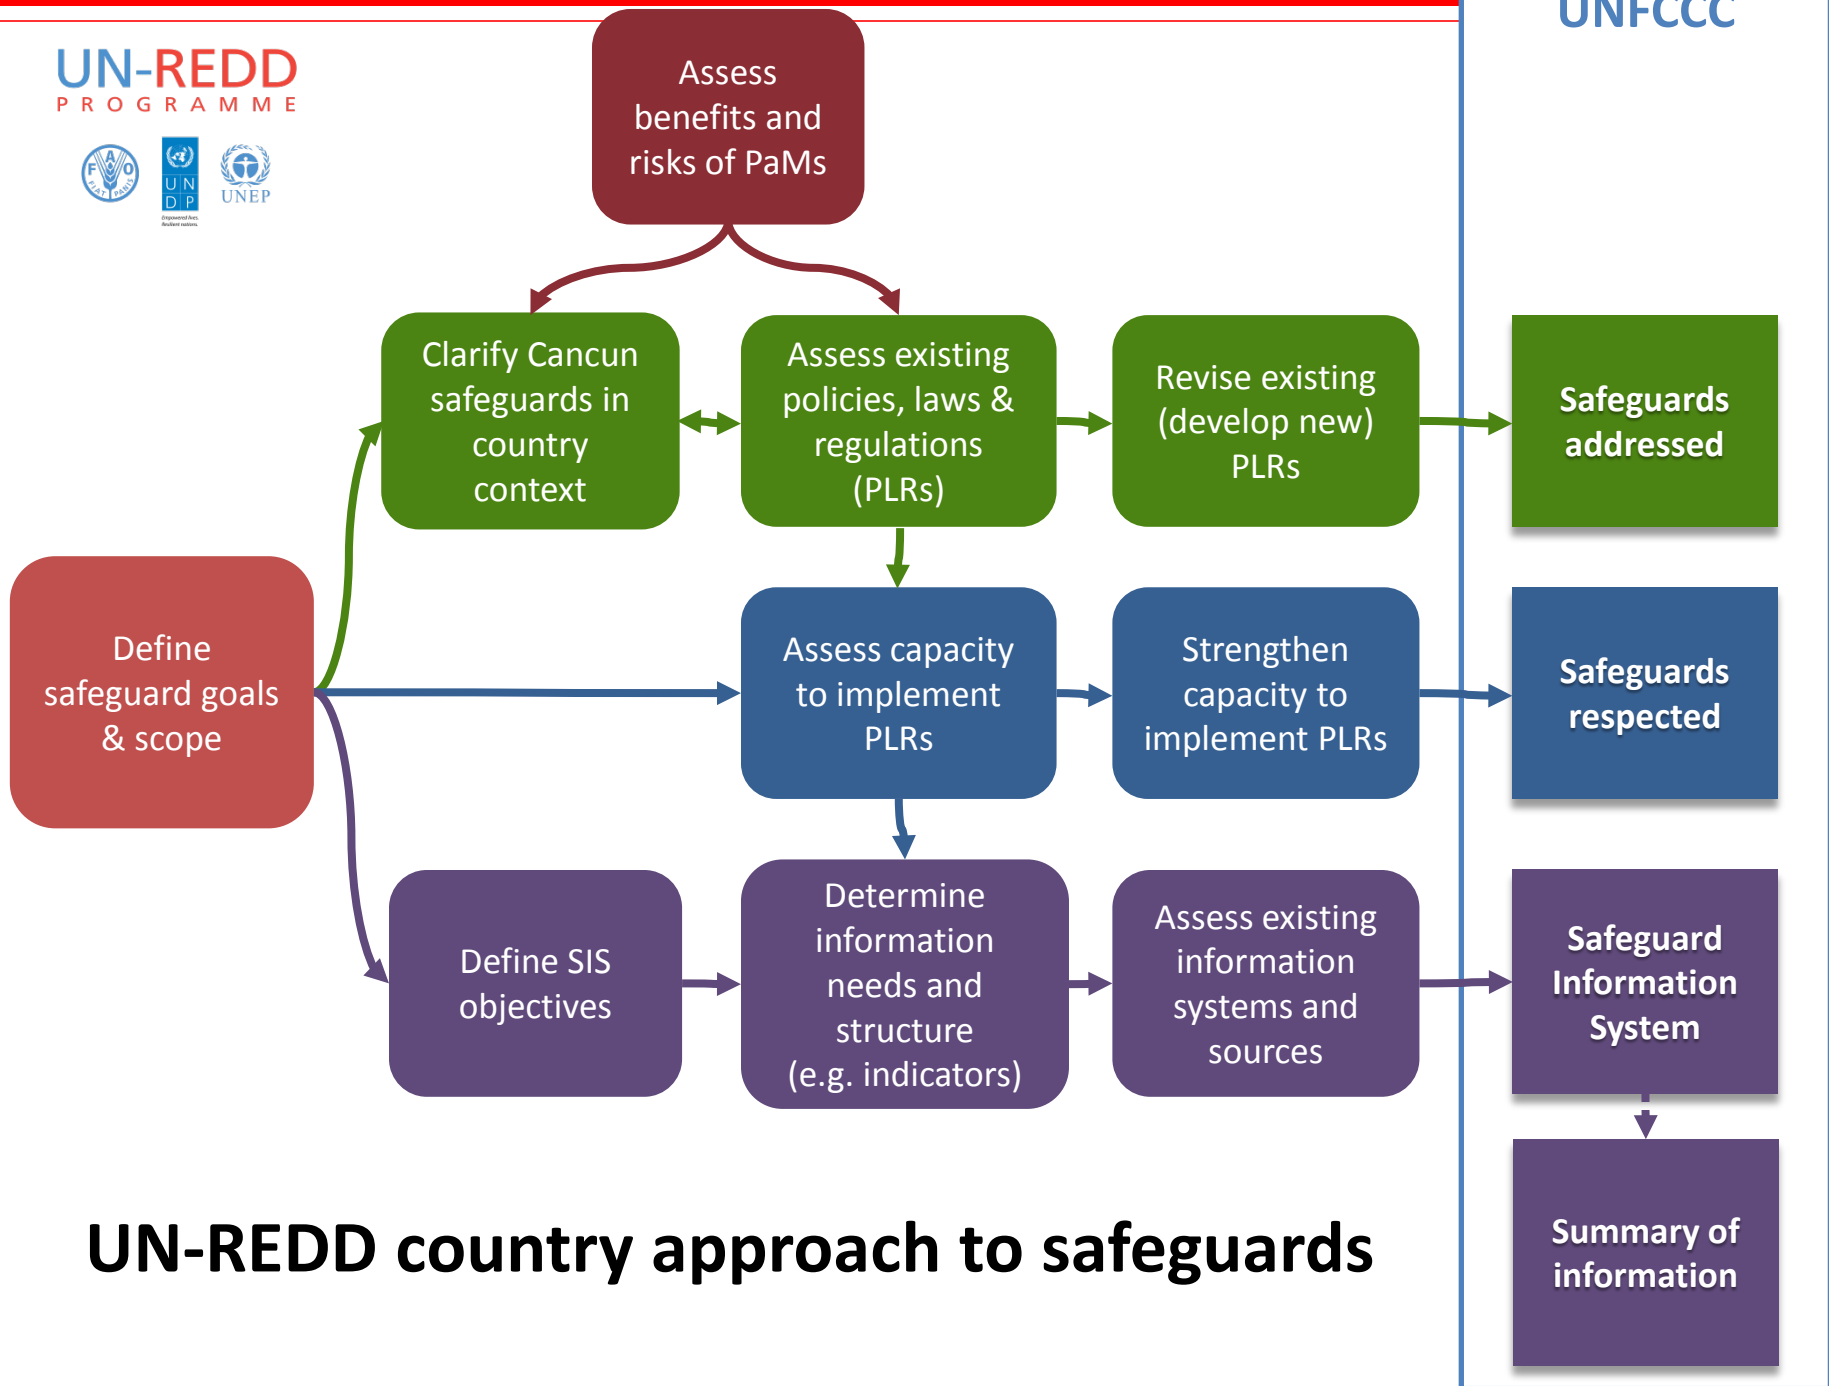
UN-REDD
PROGRAMME

FAO
UN DP
UNEP

UNFCCC

Assess benefits and risks of PaMs

Clarify Cancun safeguards in country context

Assess existing policies, laws & regulations (PLRs)

Revise existing (develop new) PLRs

Safeguards addressed

Define safeguard goals & scope

Assess capacity to implement PLRs

Strengthen capacity to implement PLRs

Safeguards respected

Define SIS objectives

Determine information needs and structure (e.g. indicators)

Assess existing information systems and sources

Safeguard Information System

Summary of information

UN-REDD country approach to safeguards